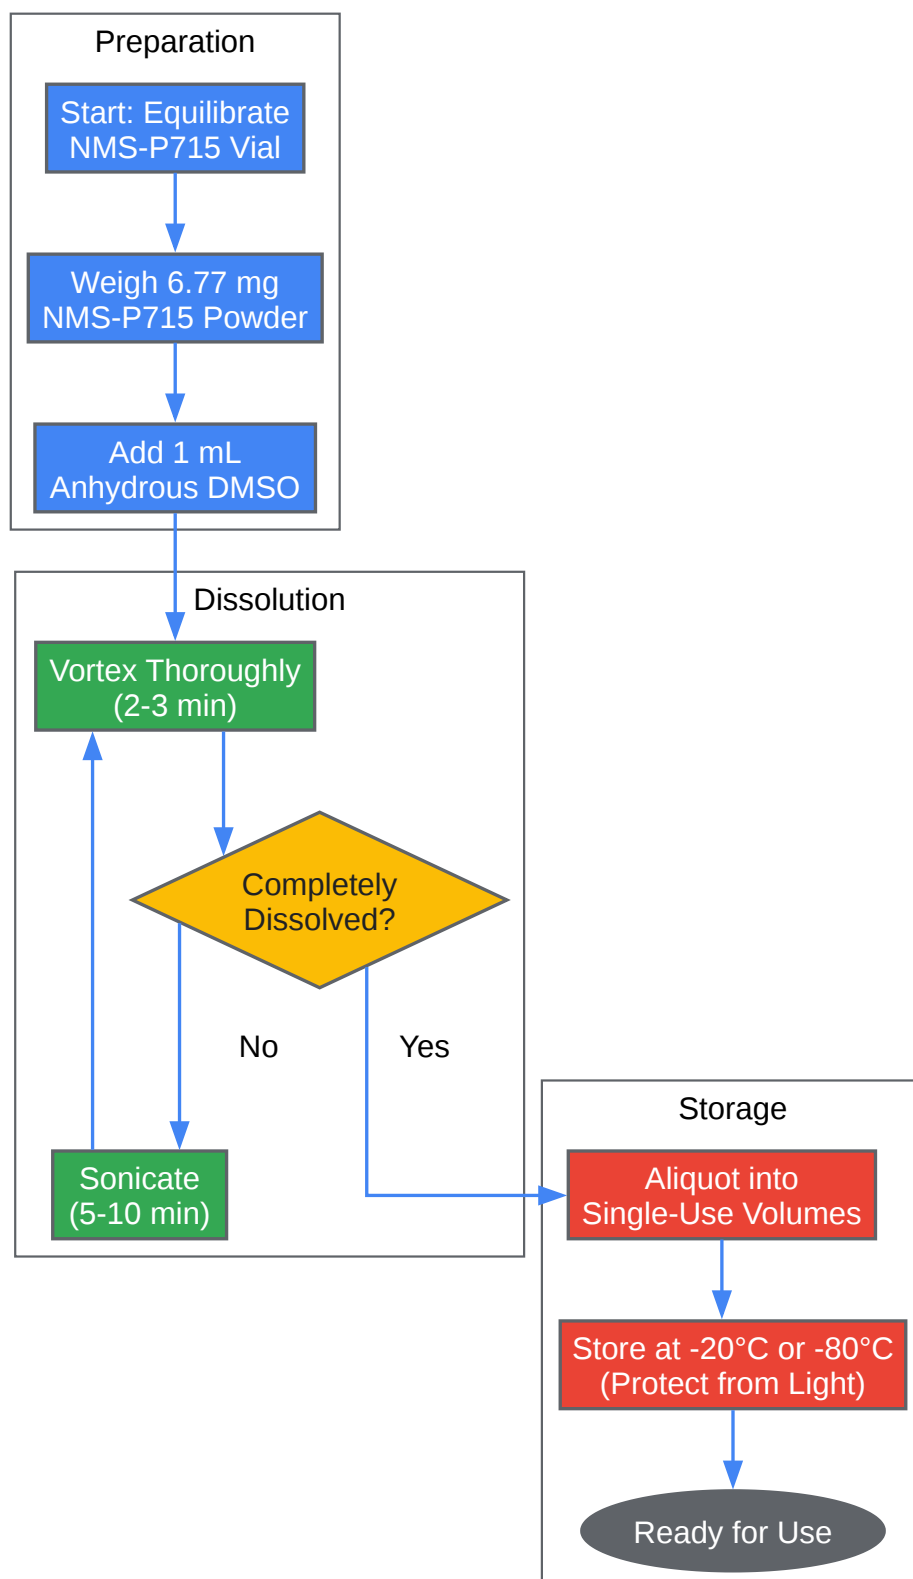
Preparation

Start: Equilibrate NMS-P715 Vial

Weigh 6.77 mg NMS-P715 Powder

Add 1 mL Anhydrous DMSO

Dissolution

Vortex Thoroughly (2-3 min)

Completely Dissolved?

No

Yes

Sonicate (5-10 min)

Storage

Aliquot into Single-Use Volumes

Store at -20°C or -80°C (Protect from Light)

Ready for Use